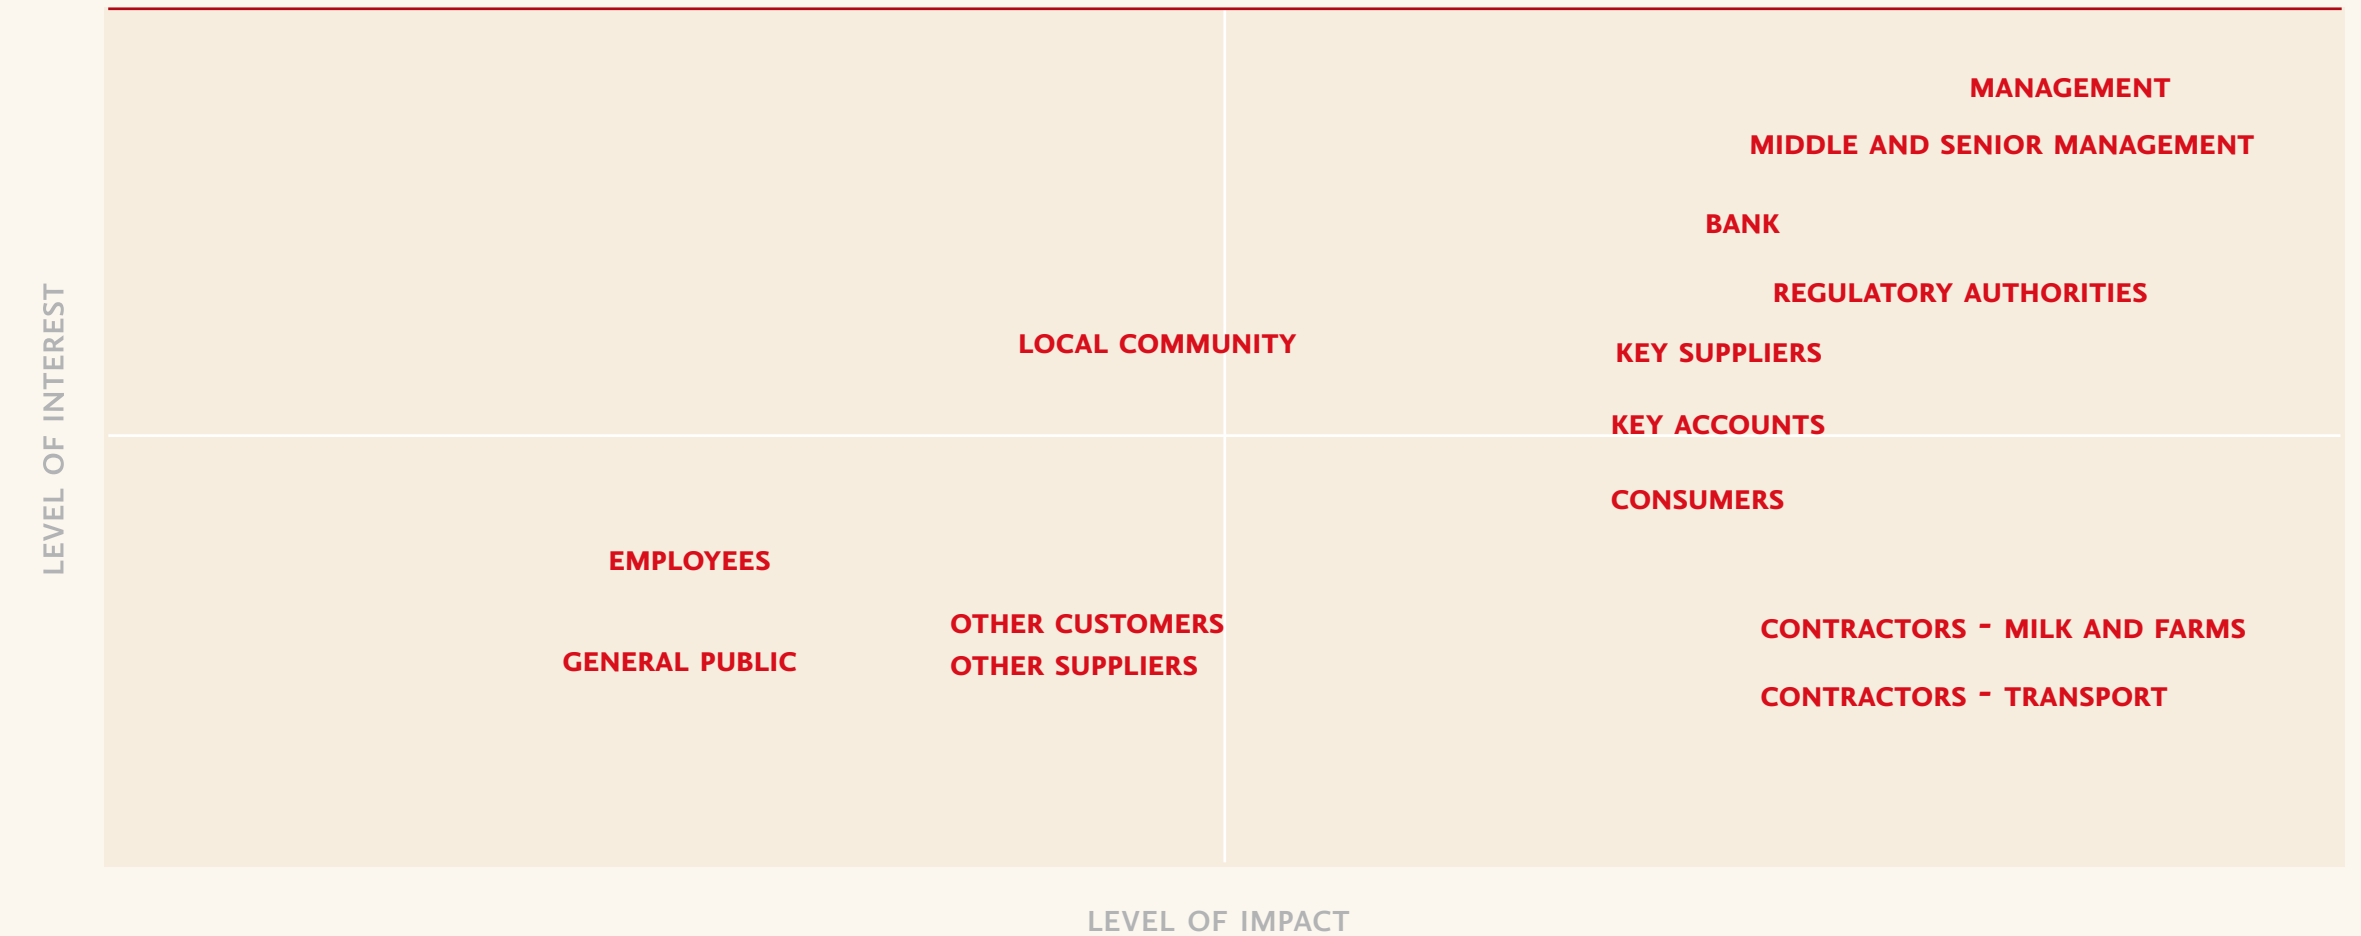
LEVEL OF INTEREST

MANAGEMENT

MIDDLE AND SENIOR MANAGEMENT

BANK

REGULATORY AUTHORITIES

LOCAL COMMUNITY

KEY SUPPLIERS

KEY ACCOUNTS

CONSUMERS

EMPLOYEES

OTHER CUSTOMERS

GENERAL PUBLIC

OTHER SUPPLIERS

CONTRACTORS - MILK AND FARMS

CONTRACTORS - TRANSPORT

LEVEL OF IMPACT